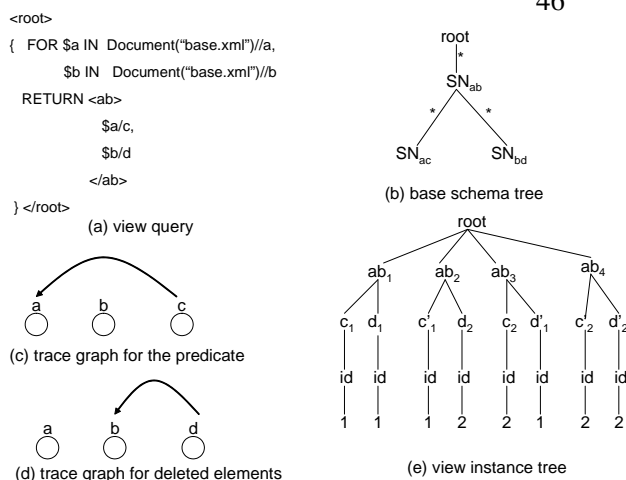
46

<root>

{ FOR \$a IN Document("base.xml")//a,

\$b IN Document("base.xml")//b

RETURN <ab>

\$a/c,

\$b/d

</ab>

} </root>

(a) view query

a b c

(c) trace graph for the predicate

a b d

(d) trace graph for deleted elements

root

*

$SN_{ab}$

* *

$SN_{ac}$ $SN_{bd}$

(b) base schema tree

root

$ab_1$ $ab_2$ $ab_3$ $ab_4$

$c_1$ $d_1$ $c'_1$ $d_2$ $c_2$ $d'_1$ $c'_2$ $d'_2$

id id id id id id id id

1 1 1 2 2 1 2 2

(e) view instance tree